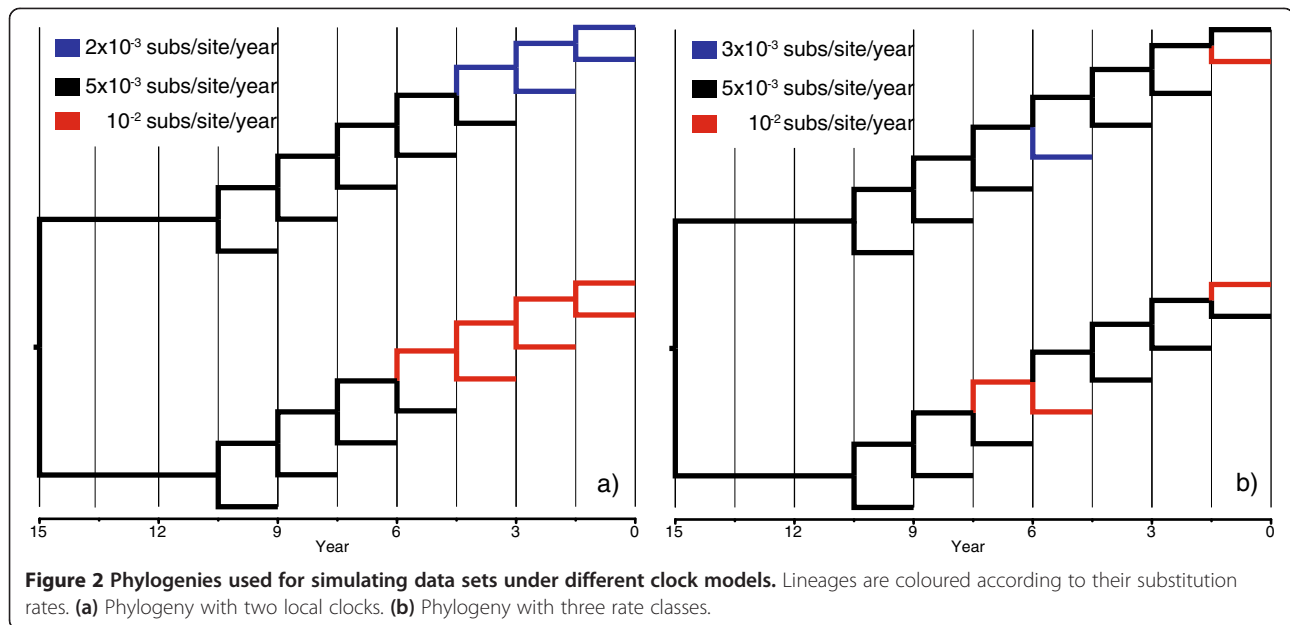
$2x10^{-3}$ subs/site/year
$5x10^{-3}$ subs/site/year
$10^{-2}$ subs/site/year

a)

15 12 9 6 3 0
Year

$3x10^{-3}$ subs/site/year
$5x10^{-3}$ subs/site/year
$10^{-2}$ subs/site/year

b)

15 12 9 6 3 0
Year

**Figure 2 Phylogenies used for simulating data sets under different clock models.** Lineages are coloured according to their substitution rates. **(a)** Phylogeny with two local clocks. **(b)** Phylogeny with three rate classes.